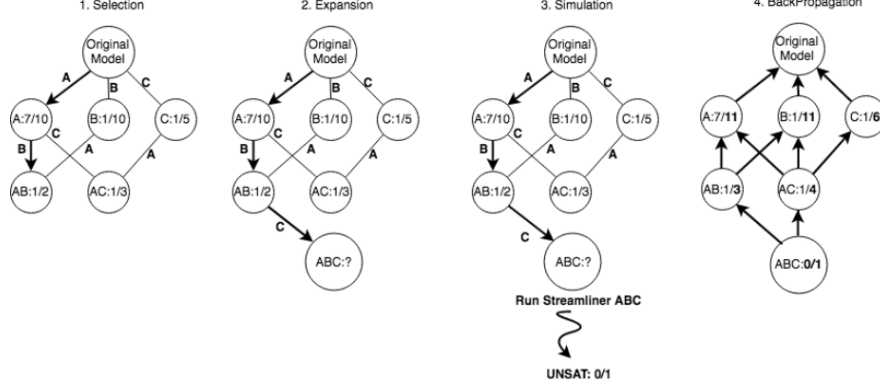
1. Selection

Original Model

A B C

A:7/10 B:1/10 C:1/5

C B A A

AB:1/2 AC:1/3

2. Expansion

Original Model

A B C

A:7/10 B:1/10 C:1/5

C B A A

AB:1/2 AC:1/3

C

ABC:?

3. Simulation

Original Model

A B C

A:7/10 B:1/10 C:1/5

C B A A

AB:1/2 AC:1/3

C

ABC:?

Run Streamliner ABC

UNSAT: 0/1

4. BackPropagation

Original Model

A:7/11 B:1/11 C:1/6

AB:1/3 AC:1/4

ABC:0/1